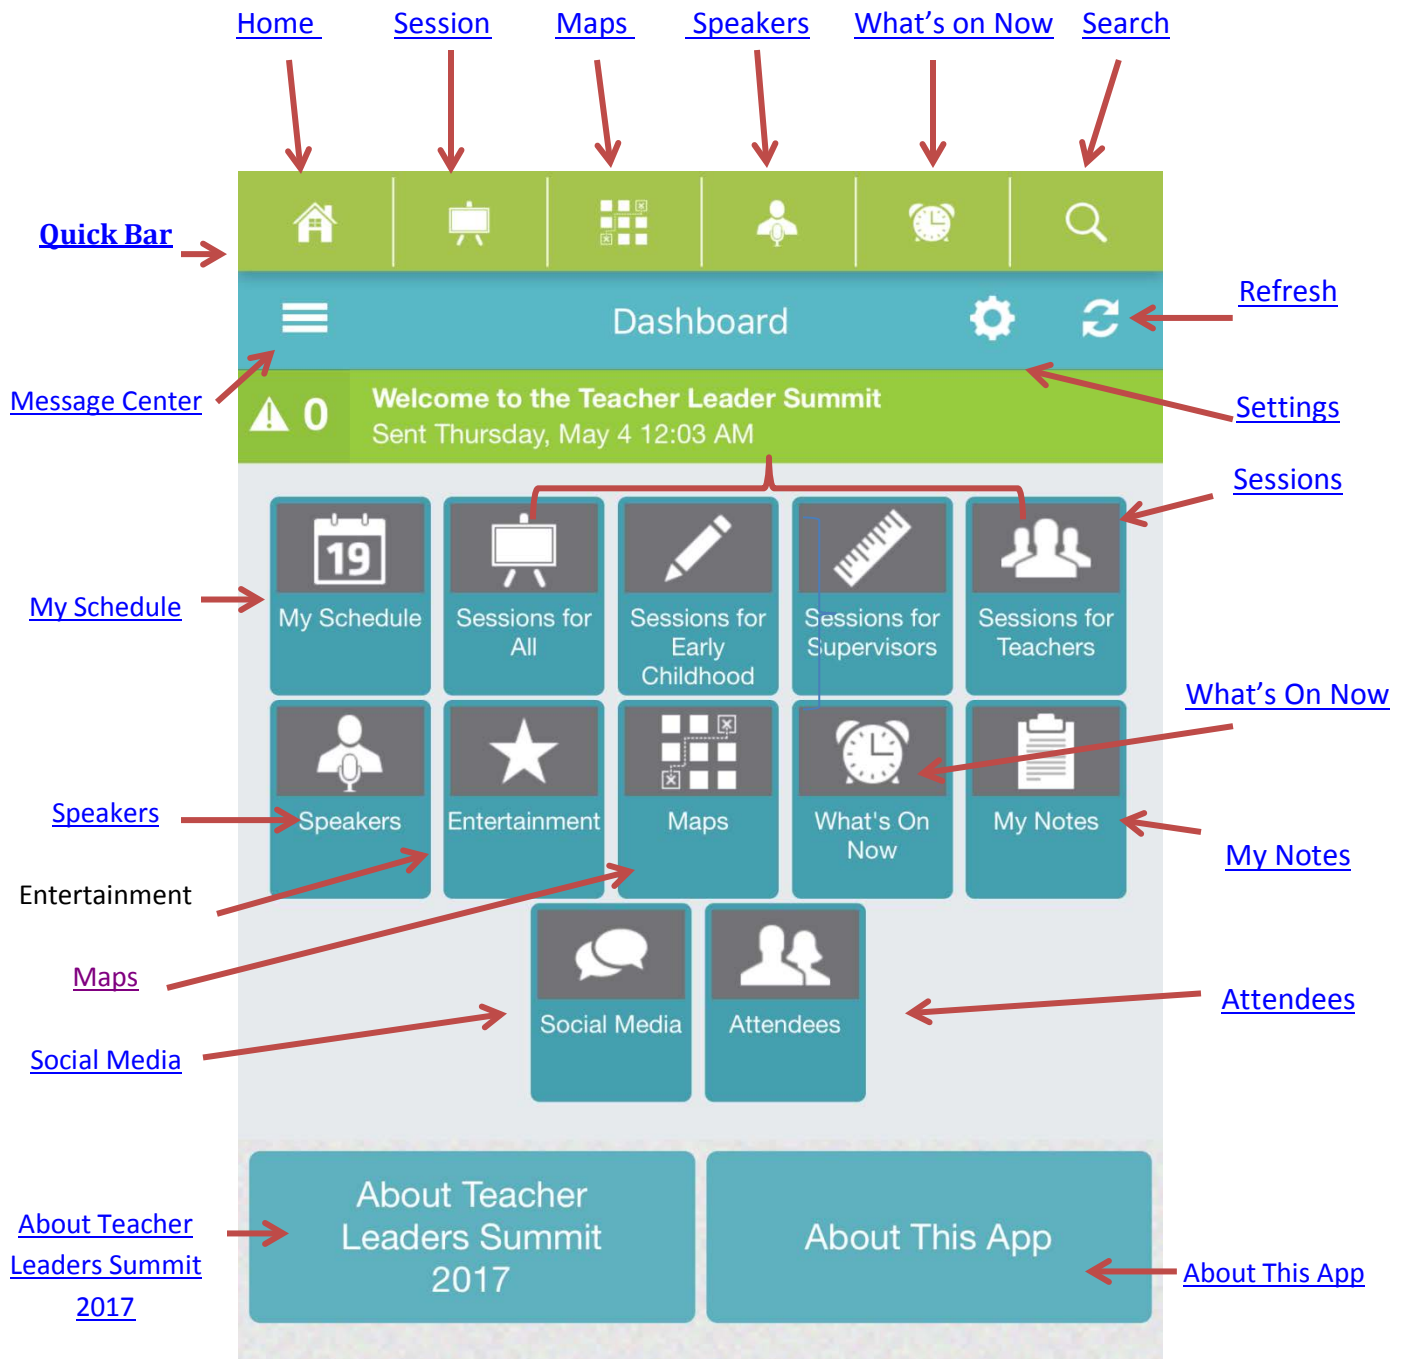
Home Session Maps Speakers What's on Now Search

Quick Bar

Dashboard

Refresh

Message Center

0 Welcome to the Teacher Leader Summit
Sent Thursday, May 4 12:03 AM

Settings

Sessions

My Schedule

19

My Schedule

Sessions for All

Sessions for Early Childhood

Sessions for Supervisors

Sessions for Teachers

What's On Now

Speakers

Speakers

Entertainment

Maps

What's On Now

My Notes

My Notes

Entertainment

Maps

Social Media

Attendees

Attendees

Social Media

About Teacher Leaders Summit 2017

About Teacher Leaders Summit 2017

About This App

About This App